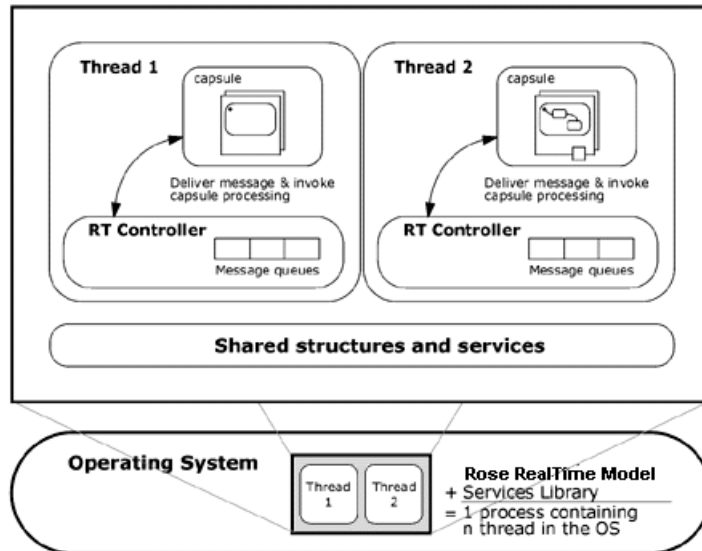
Thread 1

capsule

Deliver message & invoke capsule processing

RT Controller

Message queues

Thread 2

capsule

Deliver message & invoke capsule processing

RT Controller

Message queues

Shared structures and services

Operating System

Thread 1

Thread 2

Rose RealTime Model
+ Services Library
= 1 process containing n thread in the OS